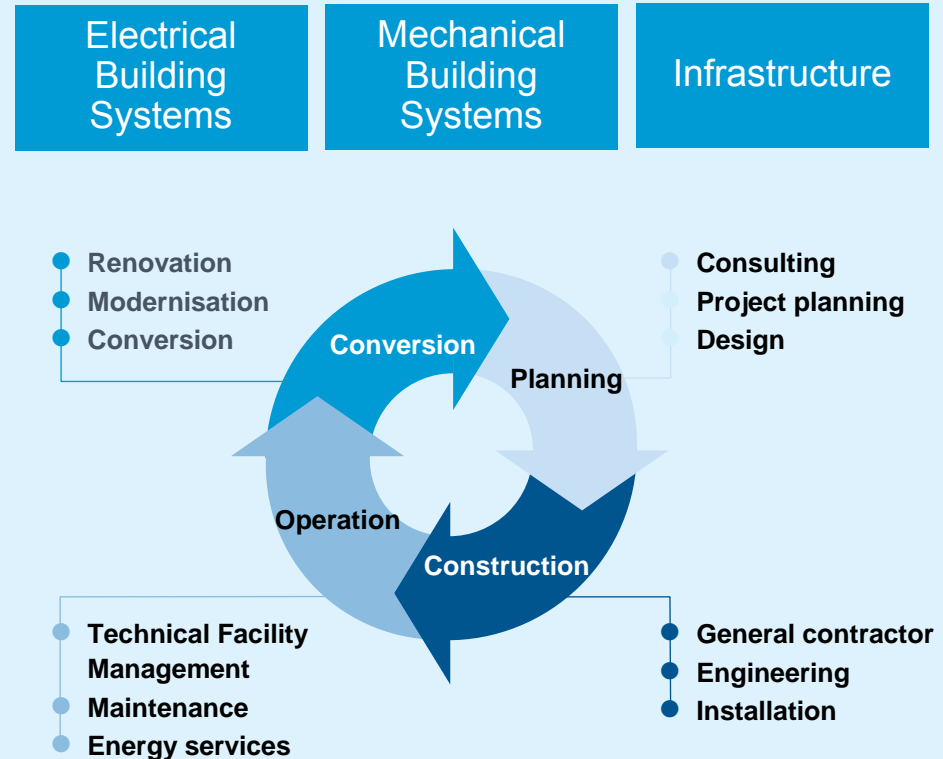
Electrical Building Systems

Mechanical Building Systems

Infrastructure

Renovation
Modernisation
Conversion

Consulting
Project planning
Design

Conversion

Planning

Operation

Construction

Technical Facility Management
Maintenance
Energy services

General contractor
Engineering
Installation